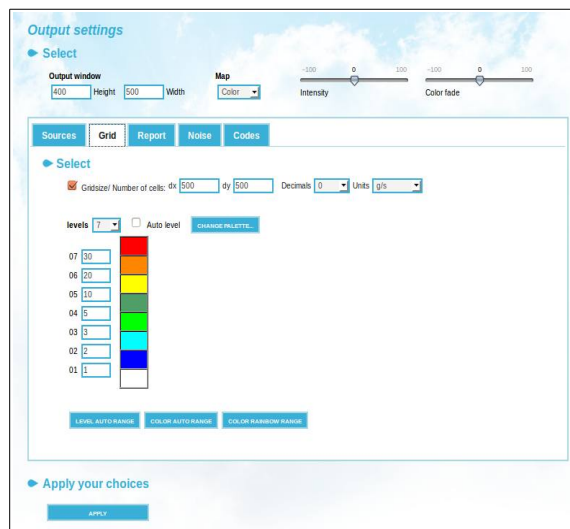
Output settings

Select

Output window
400 Height 500 Width

Map
Color

-100 0 100
Intensity

-100 0 100
Color fade

Sources | Grid | Report | Noise | Codes

Select

Gridsize/ Number of cells: dx 500 dy 500 Decimals 0 Units g/s

levels 7 Auto level CHANGE PALETTE...

07 30
06 20
05 10
04 5
03 3
02 2
01 1

LEVEL AUTO RANGE | COLOR AUTO RANGE | COLOR RAINBOW RANGE

Apply your choices

APPLY